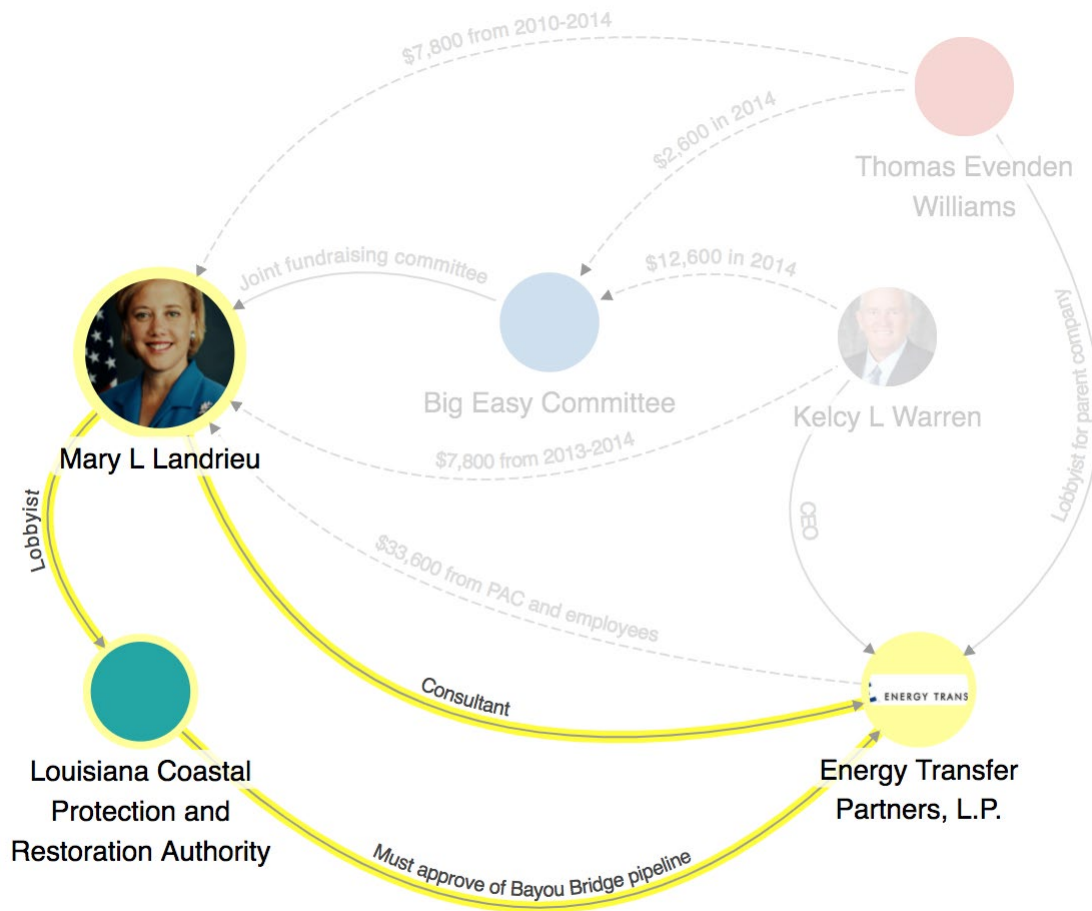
$7,800 from 2010-2014

$2,600 in 2014

Thomas Evenden Williams

Joint fundraising committee

$12,600 in 2014

Mary L Landrieu

Big Easy Committee

Kelcy L Warren

$7,800 from 2013-2014

Lobbyist

CEO

Lobbyist for parent company

$33,600 from PAC and employees

Consultant

ENERGY TRANS

Louisiana Coastal Protection and Restoration Authority

Energy Transfer Partners, L.P.

Must approve of Bayou Bridge pipeline